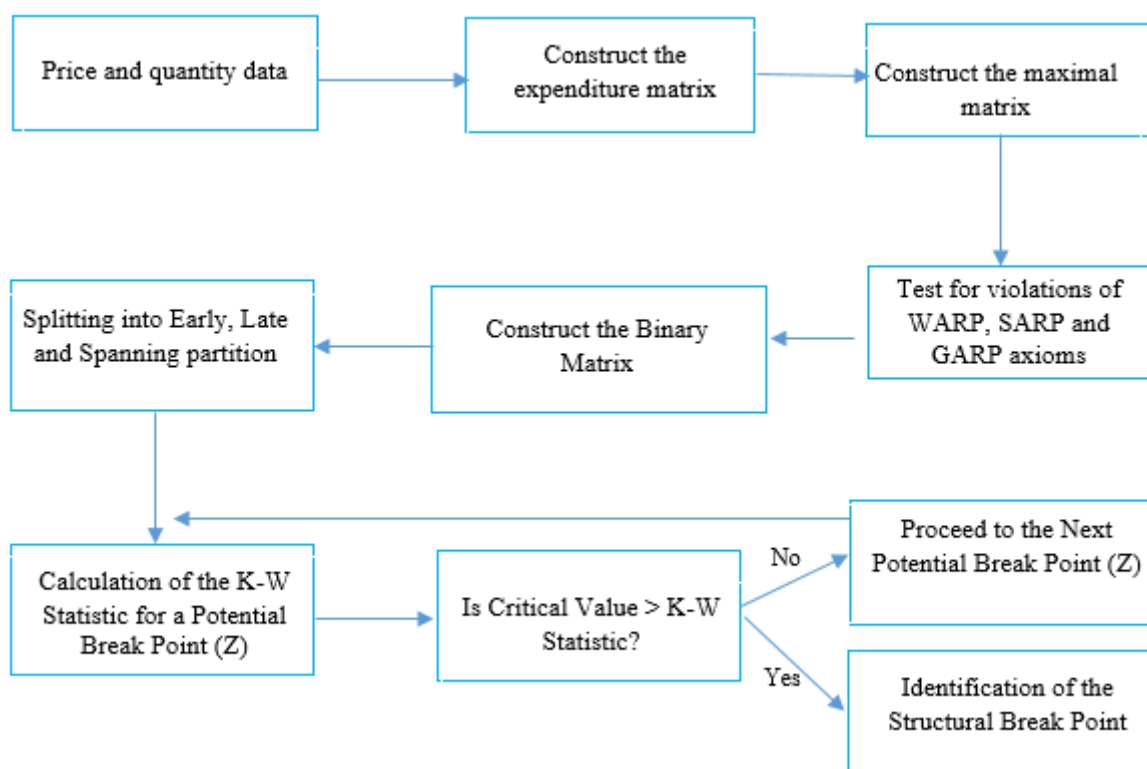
Price and quantity data

Construct the expenditure matrix

Construct the maximal matrix

Test for violations of WARP, SARP and GARP axioms

Construct the Binary Matrix

Splitting into Early, Late and Spanning partition

Calculation of the K-W Statistic for a Potential Break Point (Z)

Is Critical Value > K-W Statistic?

No

Proceed to the Next Potential Break Point (Z)

Yes

Identification of the Structural Break Point